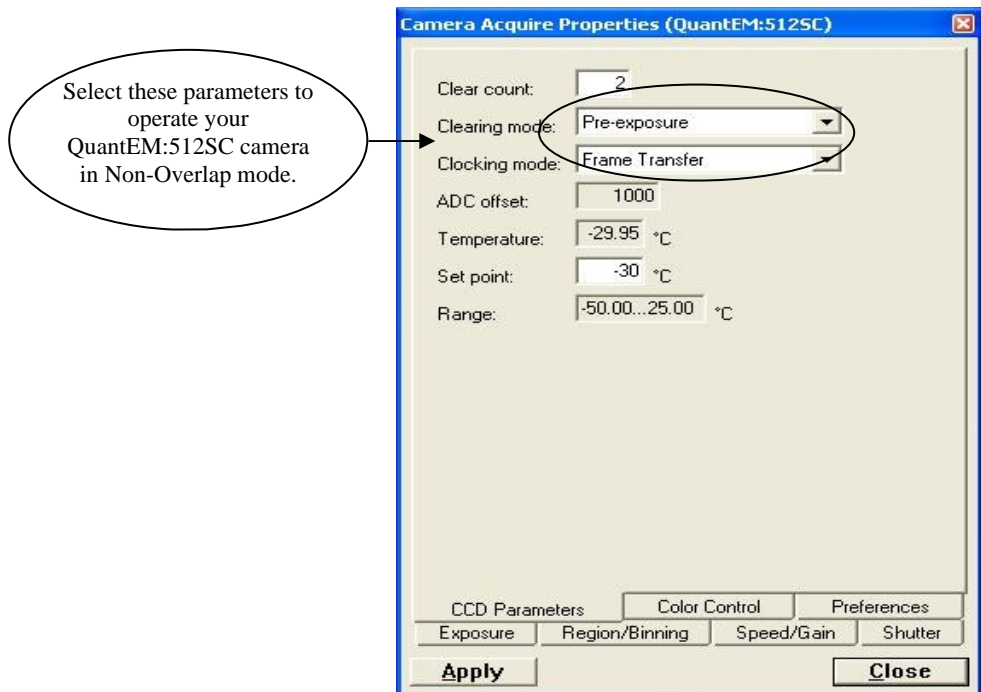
Select these parameters to operate your QuantEM:512SC camera in Non-Overlap mode.

Camera Acquire Properties (QuantEM:512SC)

Clear count: 2

Clearing mode: Pre-exposure

Clocking mode: Frame Transfer

ADC offset: 1000

Temperature: -29.95 °C

Set point: -30 °C

Range: -50.00...25.00 °C

CCD Parameters | Color Control | Preferences

Exposure | Region/Binning | Speed/Gain | Shutter

Apply

Close